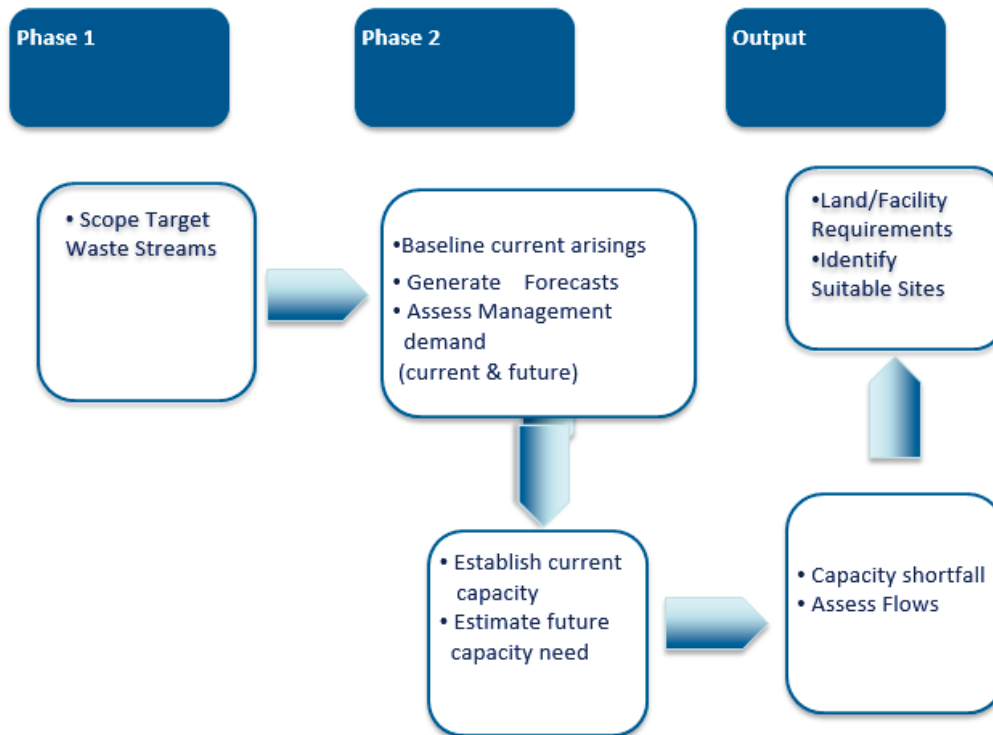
Phase 1

Phase 2

Output

• Scope Target Waste Streams

•Baseline current arisings
• Generate Forecasts
• Assess Management demand (current & future)

•Land/Facility Requirements
•Identify Suitable Sites

• Establish current capacity
• Estimate future capacity need

• Capacity shortfall
• Assess Flows